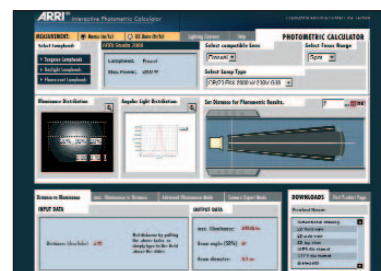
ARRI Interactive Photometric Calculator

MEASUREMENT: Metric (m/lx) US Units (ft/fc) Lighting Contact Help

PHOTOMETRIC CALCULATOR

Select Lamphead:
Tungsten Lampheads
Daylight Lampheads
Fluorescent Lampheads

ARRI Studio 2000
Lamphead: Fresnel
Max. Power: 2000 W

Select compatible Lens: Fresnel
Select Focus Range: Spot
Select Lamp Type: CP/72 FKK 2000W 230V G38

Illuminance Distribution
Angular Light Distribution
Set Distance for Photometric Results:

Distance to Illuminance
Max. Illuminance to Distance
Advanced Illuminance Data
Camera Export Mode

INPUT DATA
Distance (feet/m): 4.00
Set distance by pulling the slider below, or simply type in the field above the slider.

OUTPUT DATA
max. Illuminance:
Beam angle (50%):
Beam diameter:

DOWNLOADS
Print Product Pages
Product Sheets
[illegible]